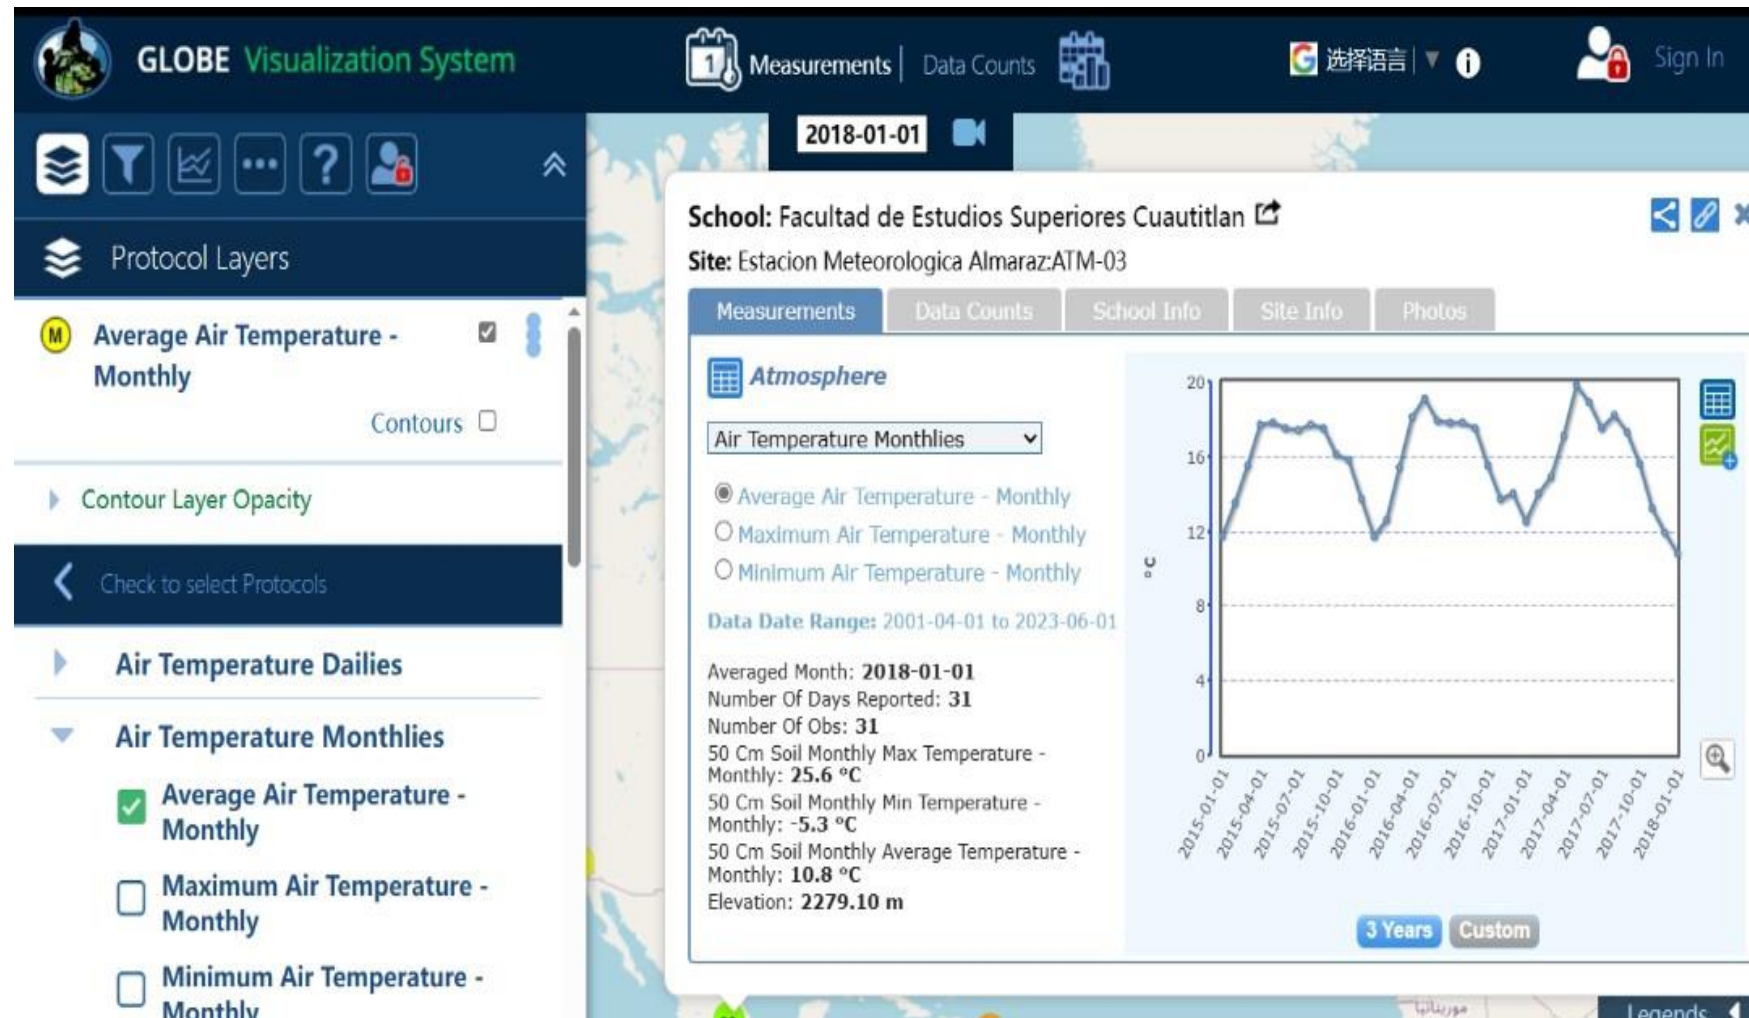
GLOBE Visualization System

Measurements | Data Counts

选择语言 | ▼

Sign In

Protocol Layers

M Average Air Temperature - Monthly

Contours

Contour Layer Opacity

Check to select Protocols

Air Temperature Dailies

Air Temperature Monthlies

Average Air Temperature - Monthly

Maximum Air Temperature - Monthly

Minimum Air Temperature - Monthly

2018-01-01

School: Facultad de Estudios Superiores Cuautitlan

Site: Estacion Meteorologica Almaraz:ATM-03

Measurements | Data Counts | School Info | Site Info | Photos

Atmosphere

Air Temperature Monthlies

Average Air Temperature - Monthly

Maximum Air Temperature - Monthly

Minimum Air Temperature - Monthly

Data Date Range: 2001-04-01 to 2023-06-01

Averaged Month: 2018-01-01
Number Of Days Reported: 31
Number Of Obs: 31
50 Cm Soil Monthly Max Temperature - Monthly: 25.6 °C
50 Cm Soil Monthly Min Temperature - Monthly: -5.3 °C
50 Cm Soil Monthly Average Temperature - Monthly: 10.8 °C
Elevation: 2279.10 m

°C

20
16
12
8
4
0

2015-01-01
2015-04-01
2015-07-01
2015-10-01
2016-01-01
2016-04-01
2016-07-01
2016-10-01
2017-01-01
2017-04-01
2017-07-01
2017-10-01
2018-01-01

3 Years | Custom

Legends